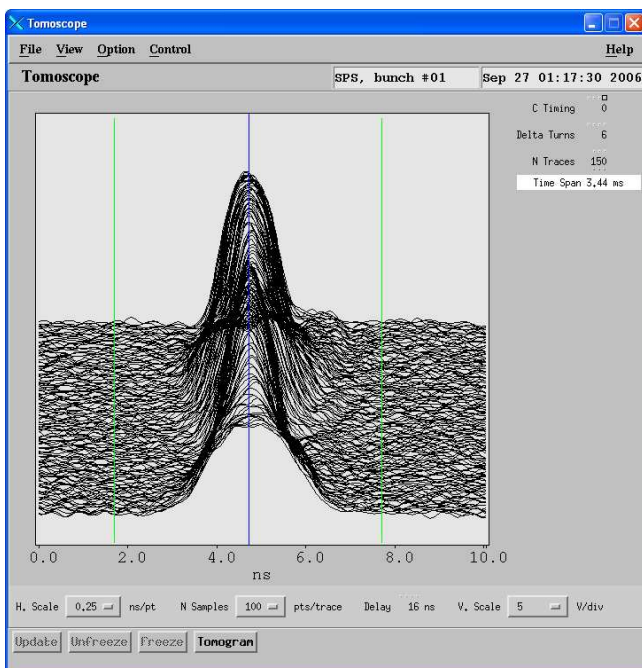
Tomoscope

File View Option Control Help

Tomoscope SPS, bunch #01 Sep 27 01:17:30 2006

C Timing 0
Delta Turns 6
N Traces 150
Time Span 3.44 ms

0.0 2.0 4.0 6.0 8.0 10.0
ns

H. Scale 0.25 ns/pt N Samples 100 pts/trace Delay 16 ns V. Scale 5 V/div

Update Unfreeze Freeze Tomogram